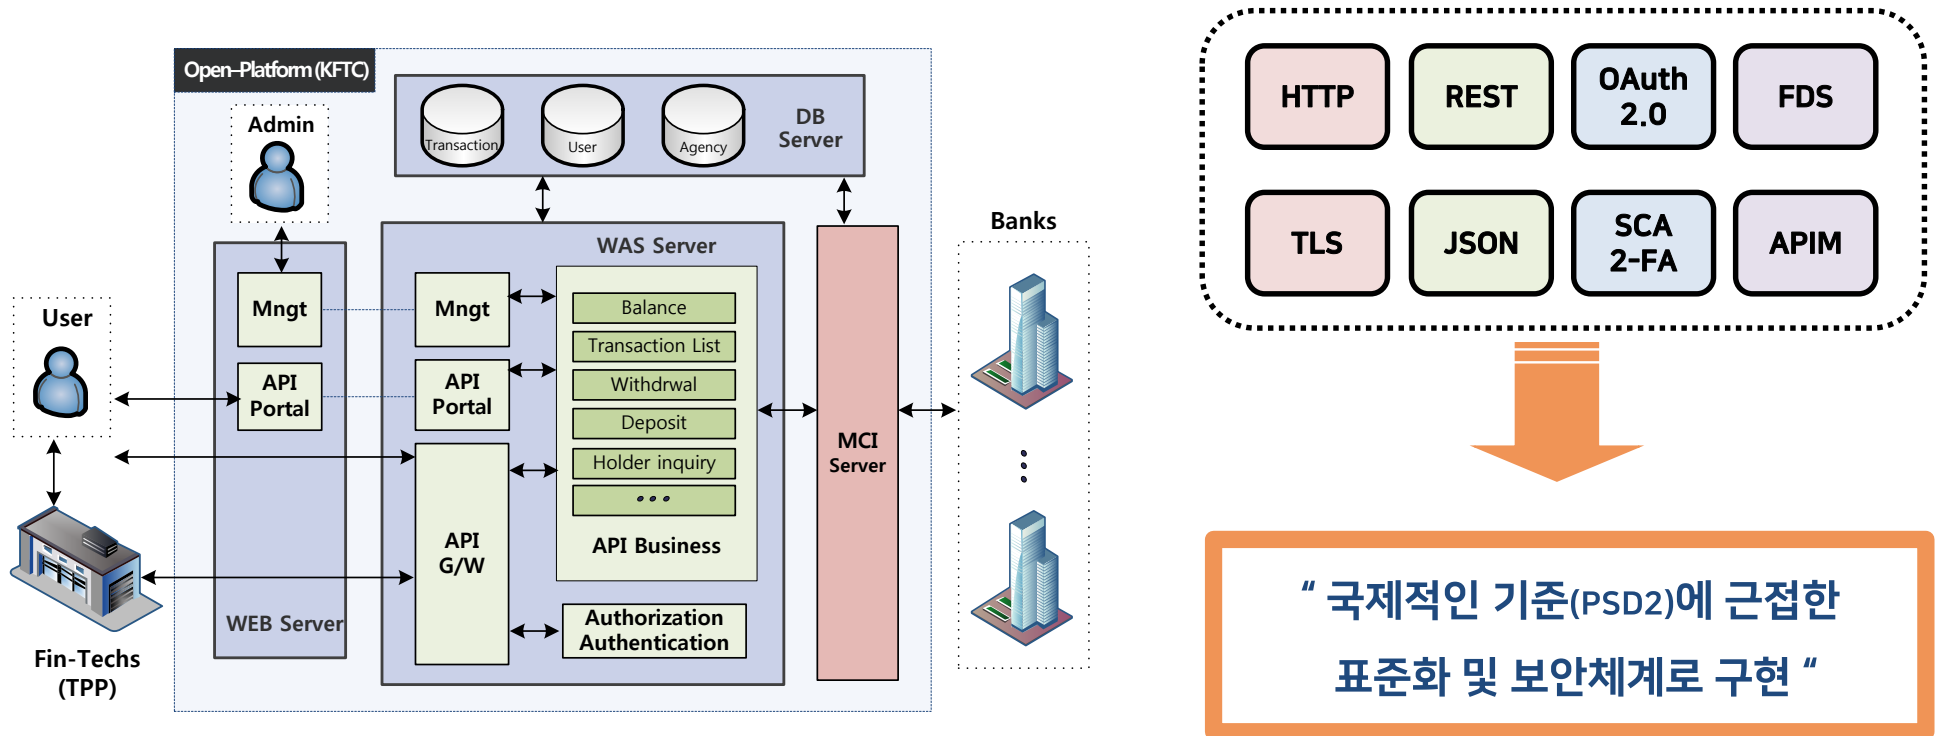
Open-Platform (KFTC)

Transaction
User
Agency
DB Server

Admin

User

Mngt
API Portal
WEB Server

WAS Server
Mngt
API Portal
API G/W
Balance
Transaction List
Withdrwal
Deposit
Holder inquiry
•••
API Business
Authorization Authentication

MCI Server

Banks

Fin-Techs (TPP)

HTTP
REST
OAuth 2.0
FDS
TLS
JSON
SCA 2-FA
APIM

“ 국제적인 기준(PSD2)에 근접한 표준화 및 보안체계로 구현 ”